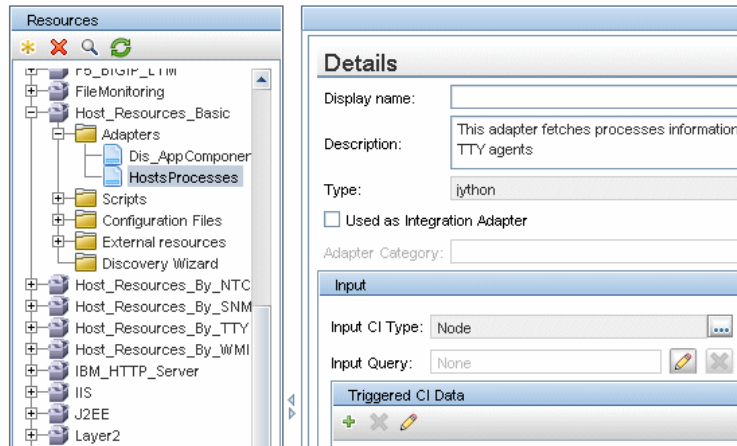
Resources

F5_BIGIP_LTM
FileMonitoring
Host_Resources_Basic
Adapters
Dis_AppComponer
HostsProcesses
Scripts
Configuration Files
External resources
Discovery Wizard
Host_Resources_By_NTC
Host_Resources_By_SNM
Host_Resources_By_TTY
Host_Resources_By_WMI
IBM_HTTP_Server
IIS
J2EE
Layer2

Details

Display name:

Description: This adapter fetches processes information TTY agents

Type: jython

Used as Integration Adapter

Adapter Category:

Input

Input CI Type: Node ...

Input Query: None

Triggered CI Data